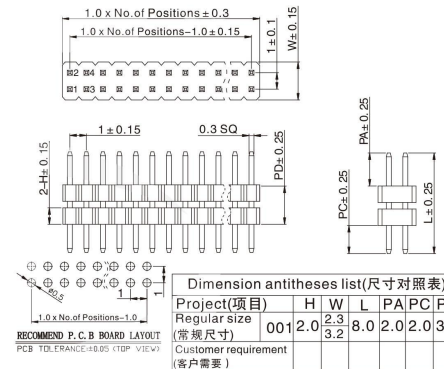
1.0 x No.of Positions ± 0.3

1.0 x No.of Positions−1.0 ± 0.15

W± 0.15

1 ± 0.1

2 4

1 3

1 ± 0.15

0.3 SQ

PD± 0.25

2−H± 0.15

PA± 0.25

PC± 0.25

L ± 0.25

ø0.5

1

1

1.0 x No.of Positions−1.0

RECOMMEND P.C.B BOARD LAYOUT

PCB TOLERANCE:±0.05 (TOP VIEW)

Dimension antitheses list(尺寸对照表)

| Project(项目) | | H | W | L | PA | PC | P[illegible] |
|---|---|---|---|---|---|---|---|
| Regular size (常规尺寸) | 001 | 2.0 | $\frac{2.3}{3.2}$ | 8.0 | 2.0 | 2.0 | 3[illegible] |
| Customer requirement (客户需要) | | | | | | | |